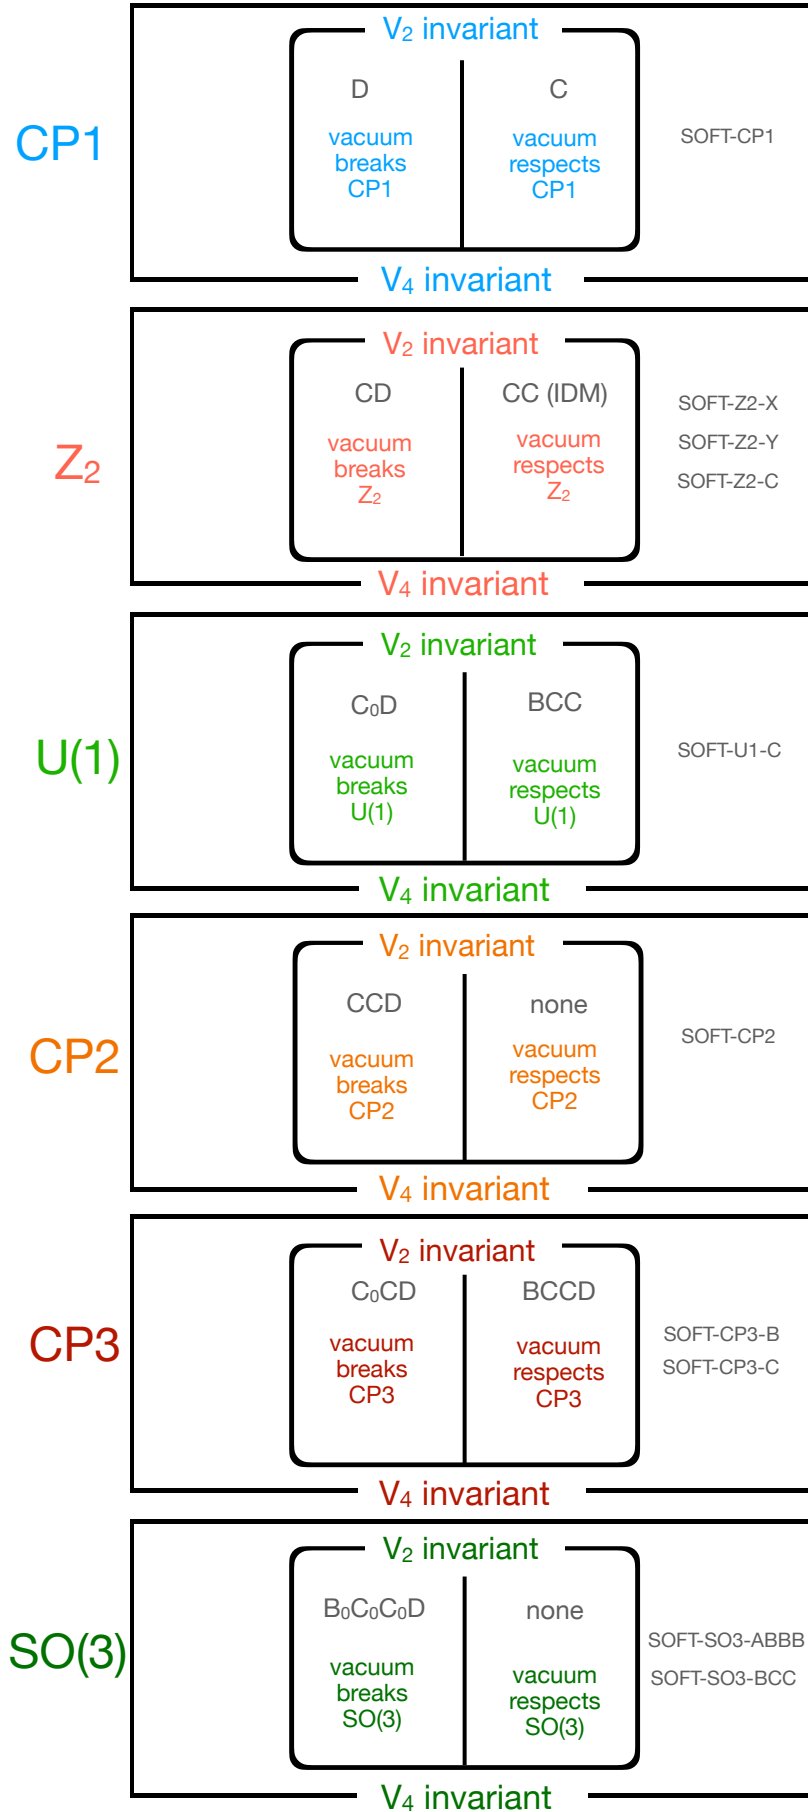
CP1

$V_2$ invariant

D

vacuum breaks CP1

C

vacuum respects CP1

SOFT-CP1

$V_4$ invariant

$Z_2$

$V_2$ invariant

CD

vacuum breaks $Z_2$

CC (IDM)

vacuum respects $Z_2$

SOFT-Z2-X
SOFT-Z2-Y
SOFT-Z2-C

$V_4$ invariant

U(1)

$V_2$ invariant

$C_0D$

vacuum breaks U(1)

BCC

vacuum respects U(1)

SOFT-U1-C

$V_4$ invariant

CP2

$V_2$ invariant

CCD

vacuum breaks CP2

none

vacuum respects CP2

SOFT-CP2

$V_4$ invariant

CP3

$V_2$ invariant

$C_0CD$

vacuum breaks CP3

BCCD

vacuum respects CP3

SOFT-CP3-B
SOFT-CP3-C

$V_4$ invariant

SO(3)

$V_2$ invariant

$B_0C_0C_0D$

vacuum breaks SO(3)

none

vacuum respects SO(3)

SOFT-SO3-ABBB
SOFT-SO3-BCC

$V_4$ invariant